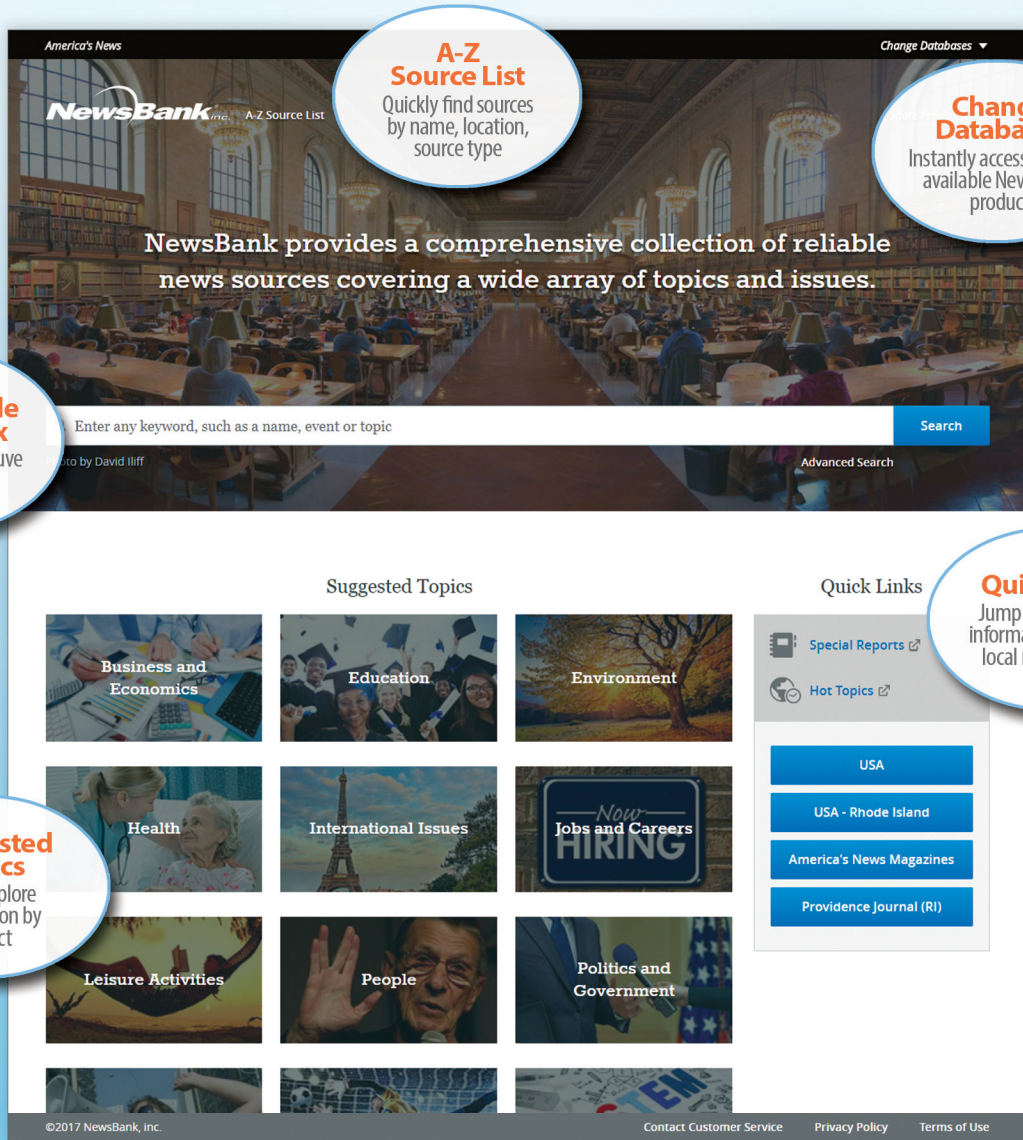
America's News

Change Databases ▼

A-Z Source List
Quickly find sources by name, location, source type

NewsBank inc. A-Z Source List

Chang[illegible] Databa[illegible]
Instantly access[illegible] available New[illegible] produc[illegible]

NewsBank provides a comprehensive collection of reliable news sources covering a wide array of topics and issues.

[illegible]le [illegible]k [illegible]uve

Enter any keyword, such as a name, event or topic

Search

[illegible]to by David Iliff

Advanced Search

Suggested Topics

Quick Links

Qui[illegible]
Jump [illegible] informa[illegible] local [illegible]

Business and Economics

Education

Environment

Special Reports

Hot Topics

USA

USA - Rhode Island

America's News Magazines

Providence Journal (RI)

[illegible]sted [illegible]cs
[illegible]plore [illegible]on by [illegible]ct

Health

International Issues

Now HIRING

Jobs and Careers

Leisure Activities

People

Politics and Government

©2017 NewsBank, inc.

Contact Customer Service

Privacy Policy

Terms of Use